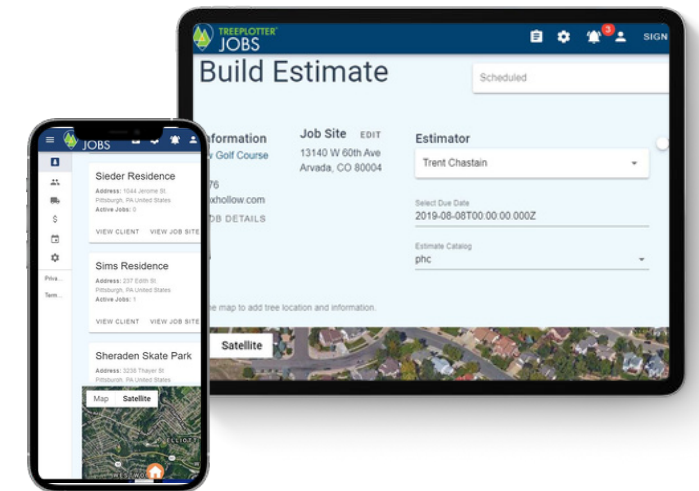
TREEPLOTTER JOBS
3
SIGN
Build Estimate
Scheduled
Information
v Golf Course
76
xhollow.com
OB DETAILS
Job Site EDIT
13140 W 60th Ave
Arvada, CO 80004
Estimator
Trent Chastain
Select Due Date
2019-08-08T00:00:00.000Z
Estimate Catalog
phc
he map to add tree location and information.
Satellite

JOBS
Sieder Residence
Address: 1044 Jerome St
Pittsburgh, PA United States
Active Jobs: 0
VIEW CLIENT VIEW JOB SITE
Sims Residence
Address: 237 Edith St
Pittsburgh, PA United States
Active Jobs: 1
VIEW CLIENT VIEW JOB SITE
Sheraden Skate Park
Address: 3238 Thayer St
Pittsburgh, PA United States
Priva
Term
Map Satellite
ELLIOTT